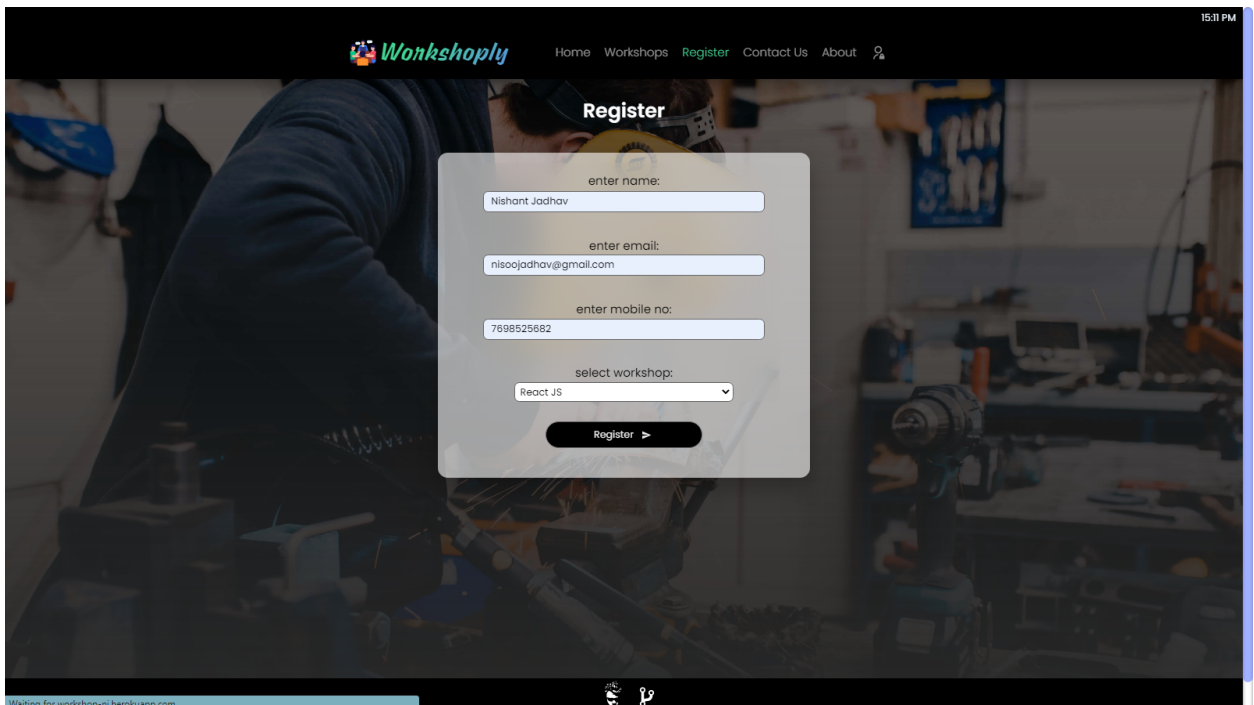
15:11 PM

Workshoply

Home Workshops Register Contact Us About

Register

enter name:
Nishant Jadhav

enter email:
nisoojadhav@gmail.com

enter mobile no:
7698525682

select workshop:
React JS

Register

Waiting for workshop-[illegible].herokuapp.com...